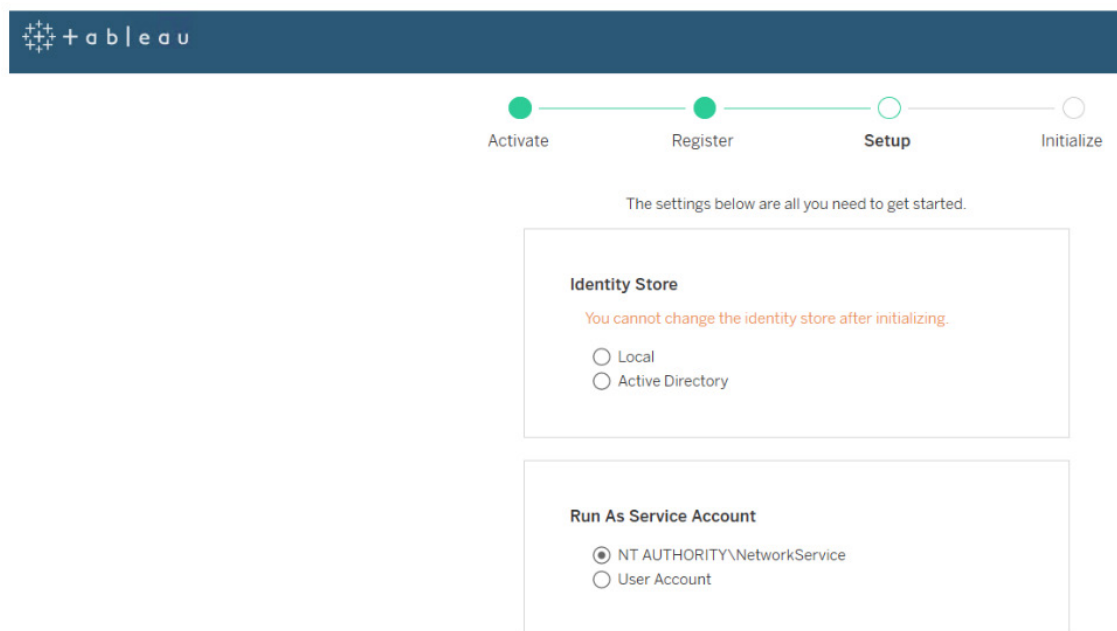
+ a b | e a u

Activate Register Setup Initialize

The settings below are all you need to get started.

Identity Store

You cannot change the identity store after initializing.

Local
Active Directory

Run As Service Account

NT AUTHORITY\NetworkService
User Account